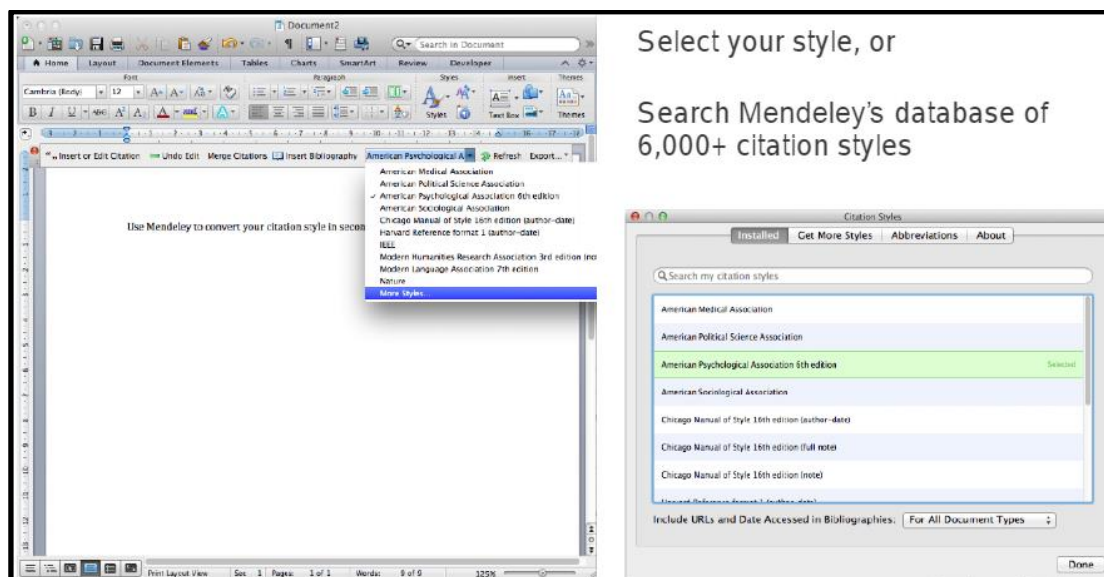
Document2

Search in Document

Home Layout Document Elements Tables Charts SmartArt Review Developer

Font Paragraph Styles Insert Themes

Cambria (Body) 12

Styles Text Box Themes

Insert or Edit Citation Undo Edit Merge Citations Insert Bibliography American Psychological A Refresh Export...

American Medical Association
American Political Science Association
✓ American Psychological Association 6th edition
American Sociological Association
Chicago Manual of Style 16th edition (author-date)
Harvard Reference format 1 (author-date)
IEEE
Modern Humanities Research Association 3rd edition (nc
Modern Language Association 7th edition
Nature
More Styles...

Use Mendeley to convert your citation style in secon

Print Layout View Sec 1 Pages: 1 of 1 Words: 9 of 9 125%

Select your style, or

Search Mendeley's database of 6,000+ citation styles

Citation Styles

Installed Get More Styles Abbreviations About

Search my citation styles

American Medical Association
American Political Science Association
American Psychological Association 6th edition Selected
American Sociological Association
Chicago Manual of Style 16th edition (author-date)
Chicago Manual of Style 16th edition (full note)
Chicago Manual of Style 16th edition (note)
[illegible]

Include URLs and Date Accessed in Bibliographies: For All Document Types

Done